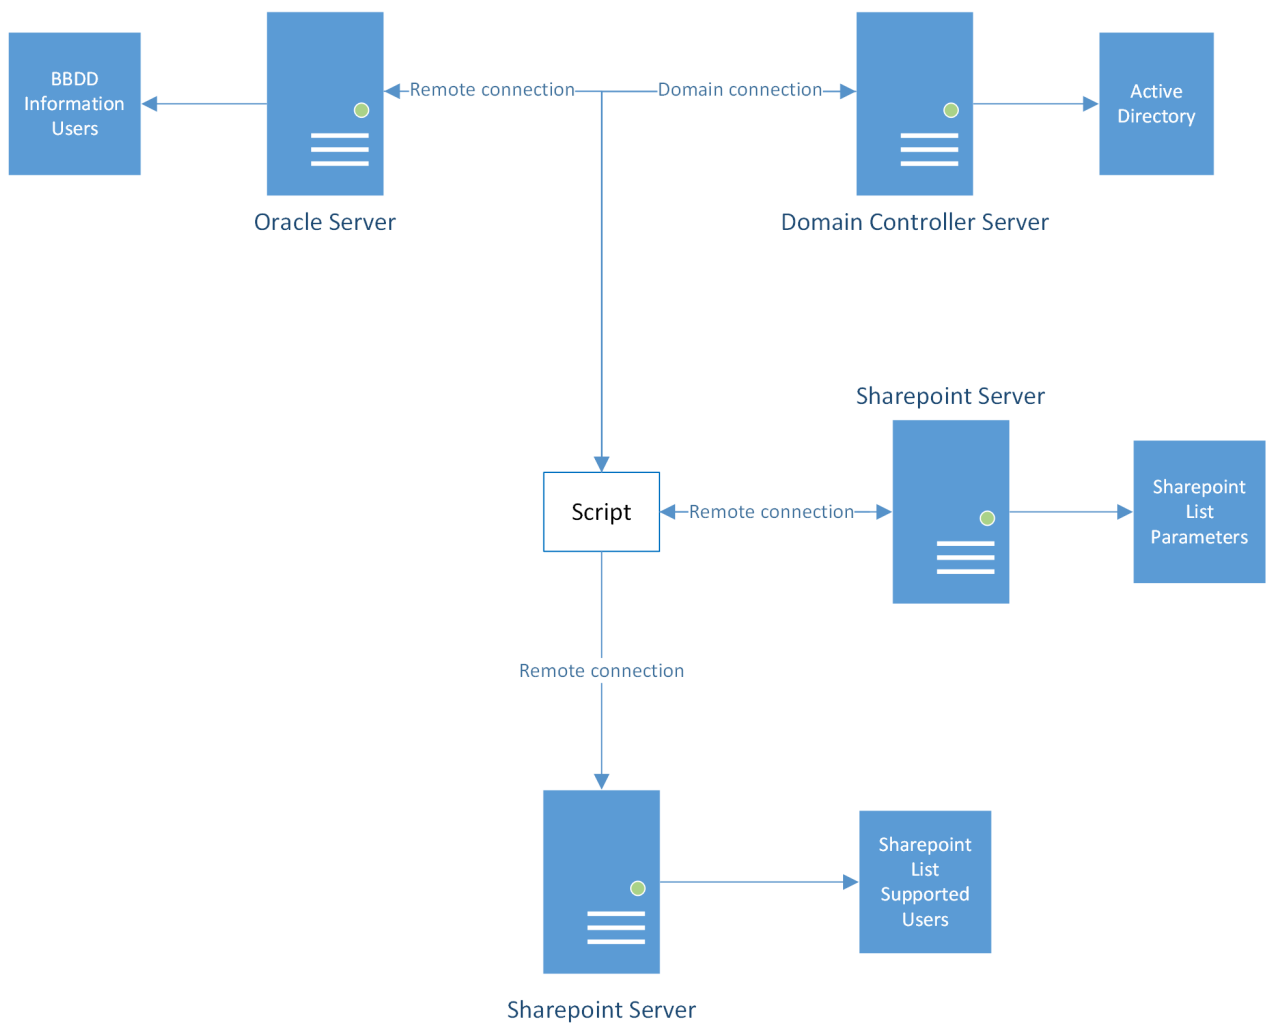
BBDD Information Users

Remote connection

Domain connection

Active Directory

Oracle Server

Domain Controller Server

Sharepoint Server

Script

Remote connection

Sharepoint List Parameters

Remote connection

Sharepoint List Supported Users

Sharepoint Server